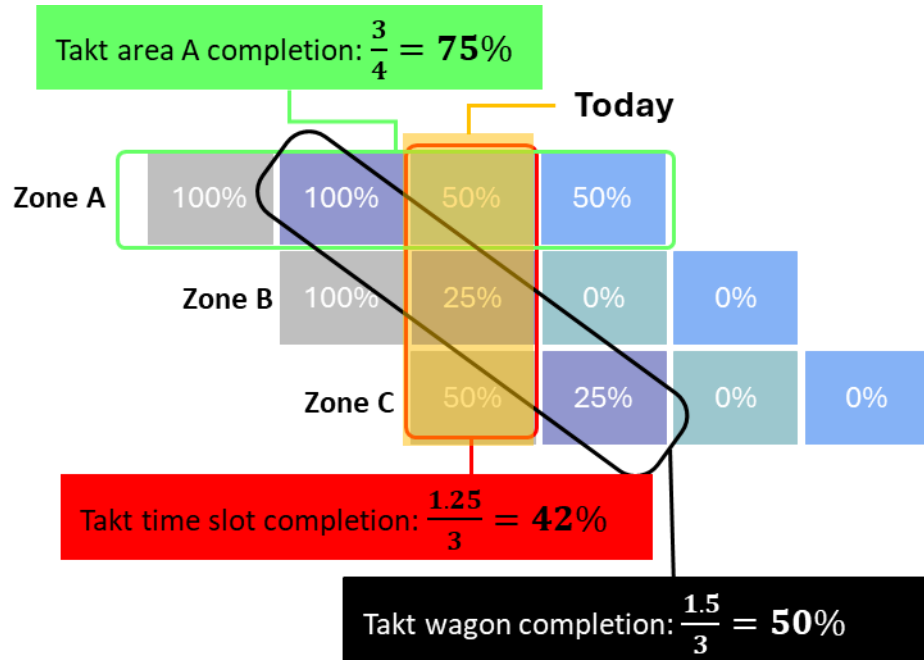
Takt area A completion: $\frac{3}{4} = 75\%$

Today

Zone A
100%
100%
50%
50%

Zone B
100%
25%
0%
0%

Zone C
50%
25%
0%
0%

Takt time slot completion: $\frac{1.25}{3} = 42\%$

Takt wagon completion: $\frac{1.5}{3} = 50\%$